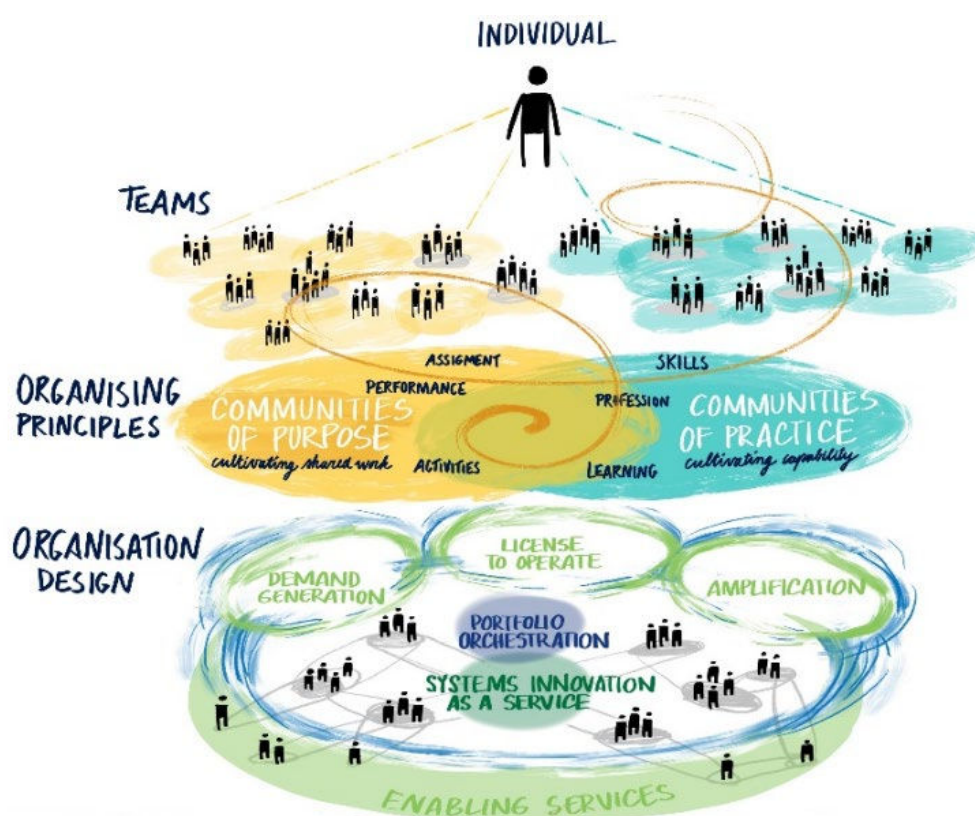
INDIVIDUAL

TEAMS

ORGANISING PRINCIPLES

ASSIGMENT

PERFORMANCE

SKILLS

PROFESSION

COMMUNITIES OF PURPOSE
cultivating shared work

ACTIVITIES

LEARNING

COMMUNITIES OF PRACTICE
cultivating capability

ORGANISATION DESIGN

LICENSE TO OPERATE

DEMAND GENERATION

AMPLIFICATION

PORTFOLIO ORCHESTRATION

SYSTEMS INNOVATION AS A SERVICE

ENABLING SERVICES